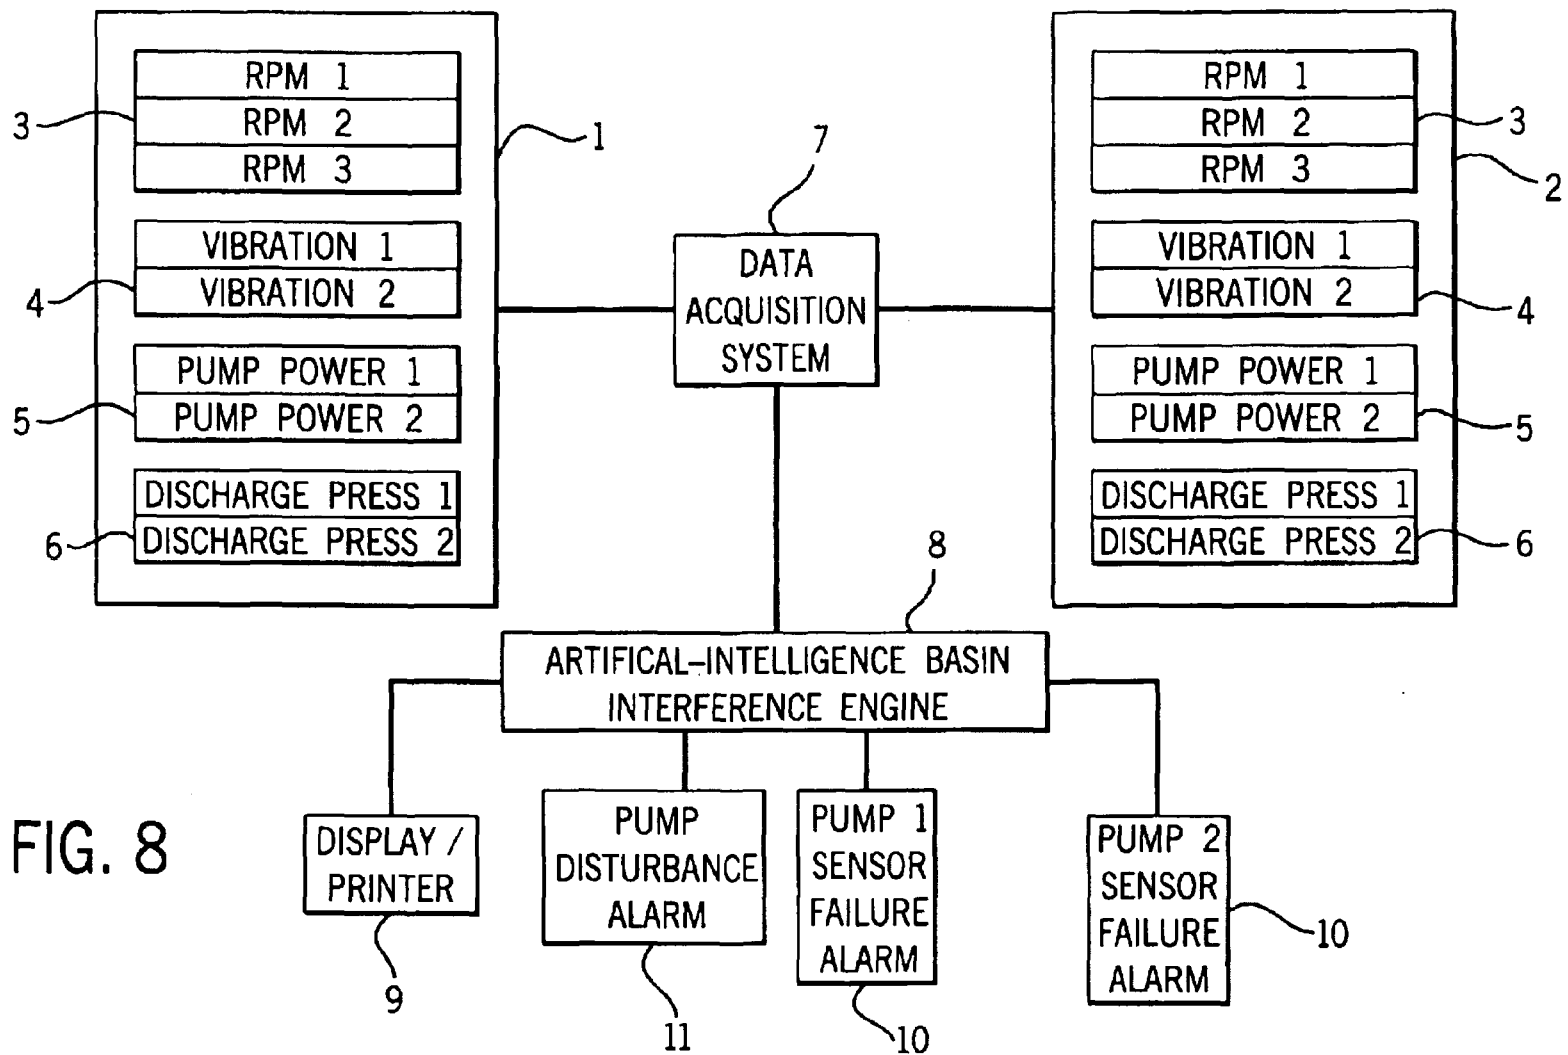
RPM 1
RPM 2
RPM 3
VIBRATION 1
VIBRATION 2
PUMP POWER 1
PUMP POWER 2
DISCHARGE PRESS 1
DISCHARGE PRESS 2
3
4
5
6
1

7
DATA ACQUISITION SYSTEM

RPM 1
RPM 2
RPM 3
VIBRATION 1
VIBRATION 2
PUMP POWER 1
PUMP POWER 2
DISCHARGE PRESS 1
DISCHARGE PRESS 2
3
2
4
5
6

8
ARTIFICAL-INTELLIGENCE BASIN INTERFERENCE ENGINE

FIG. 8

DISPLAY / PRINTER
9
PUMP DISTURBANCE ALARM
11
PUMP 1 SENSOR FAILURE ALARM
10
PUMP 2 SENSOR FAILURE ALARM
10